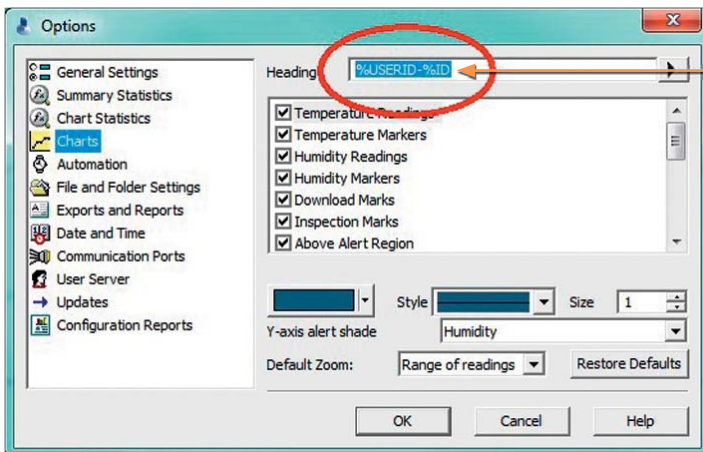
Options

General Settings
Summary Statistics
Chart Statistics
Charts
Automation
File and Folder Settings
Exports and Reports
Date and Time
Communication Ports
User Server
Updates
Configuration Reports

Heading %USERID-%ID

Temperature Readings
Temperature Markers
Humidity Readings
Humidity Markers
Download Marks
Inspection Marks
Above Alert Region

Style
Size 1
Y-axis alert shade Humidity
Default Zoom: Range of readings
Restore Defaults

OK
Cancel
Help